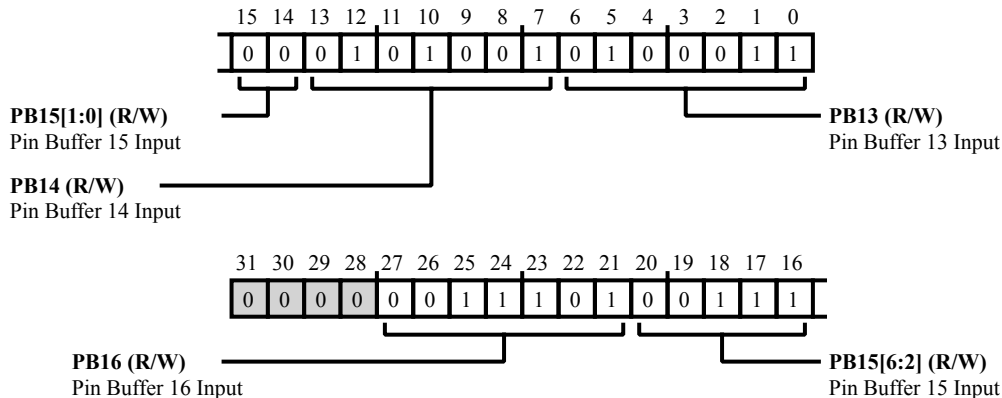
| 15 | 14 | 13 | 12 | 11 | 10 | 9 | 8 | 7 | 6 | 5 | 4 | 3 | 2 | 1 | 0 |
|---|---|---|---|---|---|---|---|---|---|---|---|---|---|---|---|
| 0 | 0 | 0 | 1 | 0 | 1 | 0 | 0 | 1 | 0 | 1 | 0 | 0 | 0 | 1 | 1 |

**PB15[1:0] (R/W)**
Pin Buffer 15 Input

**PB13 (R/W)**
Pin Buffer 13 Input

**PB14 (R/W)**
Pin Buffer 14 Input

| 31 | 30 | 29 | 28 | 27 | 26 | 25 | 24 | 23 | 22 | 21 | 20 | 19 | 18 | 17 | 16 |
|---|---|---|---|---|---|---|---|---|---|---|---|---|---|---|---|
| 0 | 0 | 0 | 0 | 0 | 0 | 1 | 1 | 1 | 0 | 1 | 0 | 0 | 1 | 1 | 1 |

**PB16 (R/W)**
Pin Buffer 16 Input

**PB15[6:2] (R/W)**
Pin Buffer 15 Input